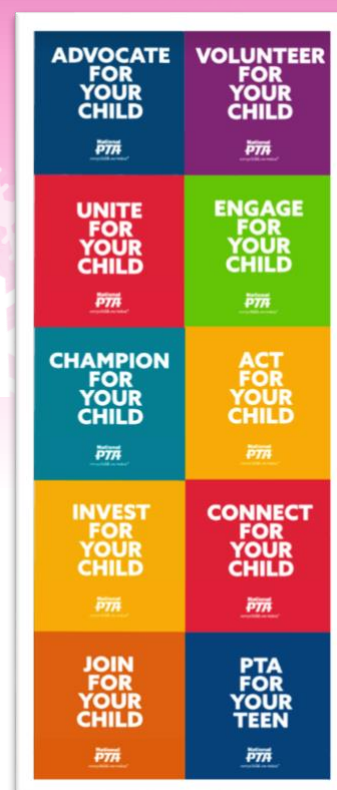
ADVOCATE FOR YOUR CHILD

National PTA

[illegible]

VOLUNTEER FOR YOUR CHILD

National PTA

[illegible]

UNITE FOR YOUR CHILD

National PTA

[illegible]

ENGAGE FOR YOUR CHILD

National PTA

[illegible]

CHAMPION FOR YOUR CHILD

National PTA

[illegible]

ACT FOR YOUR CHILD

National PTA

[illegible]

INVEST FOR YOUR CHILD

National PTA

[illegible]

CONNECT FOR YOUR CHILD

National PTA

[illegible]

JOIN FOR YOUR CHILD

National PTA

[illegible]

PTA FOR YOUR TEEN

National PTA

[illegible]